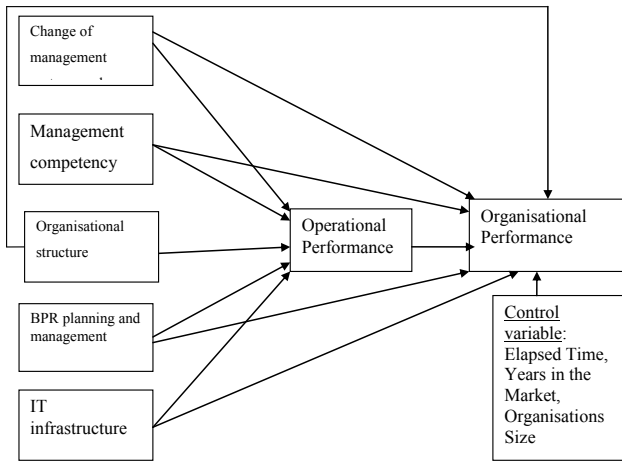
Change of management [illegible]

Management competency

Organisational structure

BPR planning and management

IT infrastructure

Operational Performance

Organisational Performance

Control variable: Elapsed Time, Years in the Market, Organisations Size